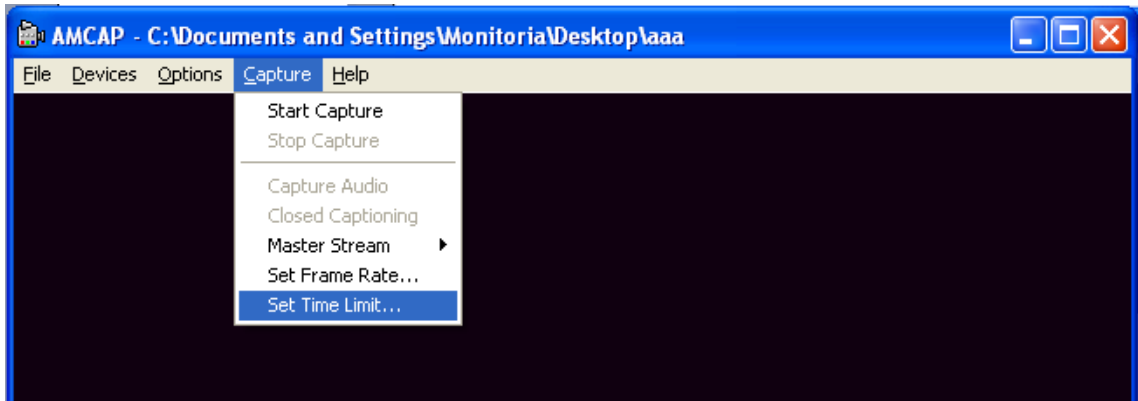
AMCAP - C:\Documents and Settings\Monitoria\Desktop\aaa

File Devices Options Capture Help

Start Capture
Stop Capture
Capture Audio
Closed Captioning
Master Stream
Set Frame Rate...
Set Time Limit...